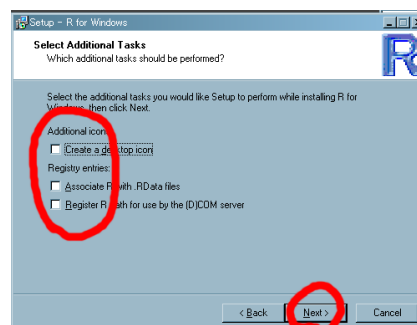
Setup - R for Windows

Select Additional Tasks
Which additional tasks should be performed?

Select the additional tasks you would like Setup to perform while installing R for Windows, then click Next.

Additional icon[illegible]

Create a de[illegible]p icon

Registry entries:

Associate R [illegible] with .RData files

Register R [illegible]ath for use by the (D)COM server

< Back

Next >

Cancel